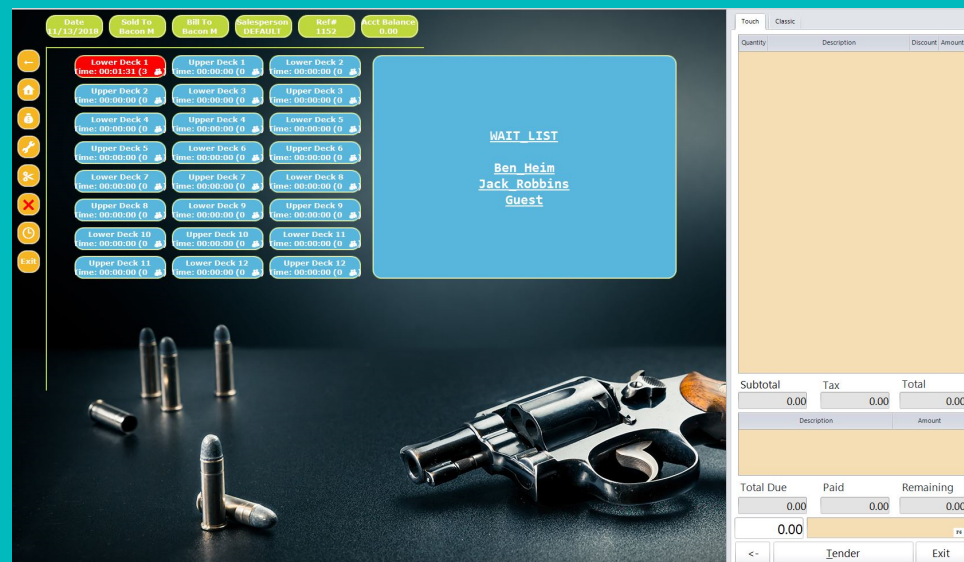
Date
11/13/2018

Sold To
Bacon M

Bill To
Bacon M

Salesperson
DEFAULT

Ref#
1152

Acct Balance
0.00

Exit

Lower Deck 1
Time: 00:01:31 (3

Upper Deck 1
Time: 00:00:00 (0

Lower Deck 2
Time: 00:00:00 (0

Upper Deck 2
Time: 00:00:00 (0

Lower Deck 3
Time: 00:00:00 (0

Upper Deck 3
Time: 00:00:00 (0

Lower Deck 4
Time: 00:00:00 (0

Upper Deck 4
Time: 00:00:00 (0

Lower Deck 5
Time: 00:00:00 (0

Upper Deck 5
Time: 00:00:00 (0

Lower Deck 6
Time: 00:00:00 (0

Upper Deck 6
Time: 00:00:00 (0

Lower Deck 7
Time: 00:00:00 (0

Upper Deck 7
Time: 00:00:00 (0

Lower Deck 8
Time: 00:00:00 (0

Upper Deck 8
Time: 00:00:00 (0

Lower Deck 9
Time: 00:00:00 (0

Upper Deck 9
Time: 00:00:00 (0

Lower Deck 10
Time: 00:00:00 (0

Upper Deck 10
Time: 00:00:00 (0

Lower Deck 11
Time: 00:00:00 (0

Upper Deck 11
Time: 00:00:00 (0

Lower Deck 12
Time: 00:00:00 (0

Upper Deck 12
Time: 00:00:00 (0

WAIT_LIST

Ben_Heim
Jack_Robbins
Guest

Touch | Classic

| Quantity | Description | Discount | Amount |
|---|---|---|---|

Subtotal 0.00 Tax 0.00 Total 0.00

| Description | Amount |
|---|---|

Total Due 0.00 Paid 0.00 Remaining 0.00

0.00

<- Tender Exit